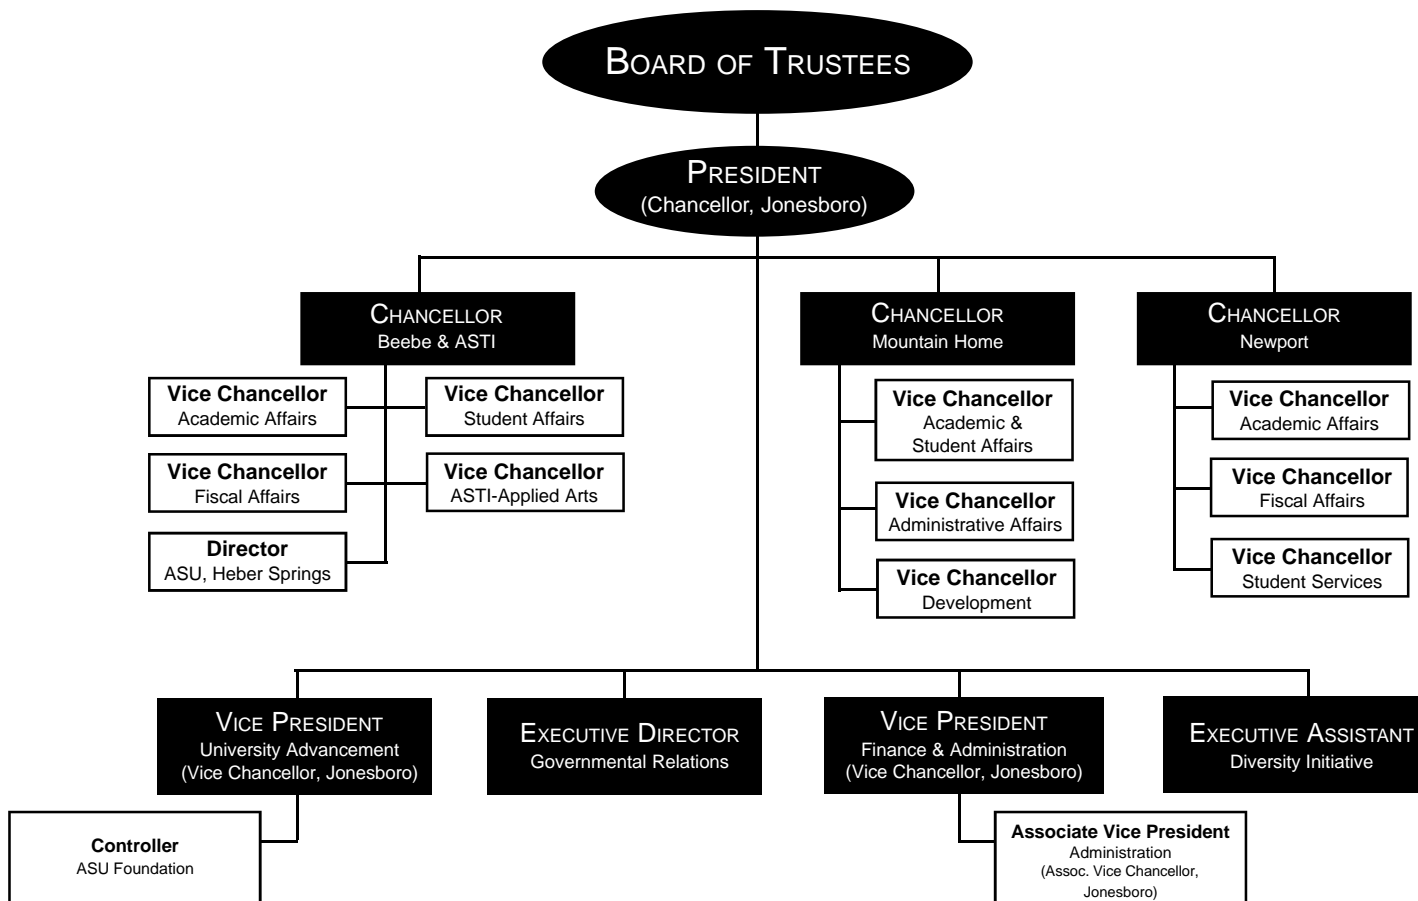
Board of Trustees

President
(Chancellor, Jonesboro)

Chancellor
Beebe & ASTI

Vice Chancellor
Academic Affairs

Vice Chancellor
Student Affairs

Vice Chancellor
Fiscal Affairs

Vice Chancellor
ASTI-Applied Arts

Director
ASU, Heber Springs

Chancellor
Mountain Home

Vice Chancellor
Academic & Student Affairs

Vice Chancellor
Administrative Affairs

Vice Chancellor
Development

Chancellor
Newport

Vice Chancellor
Academic Affairs

Vice Chancellor
Fiscal Affairs

Vice Chancellor
Student Services

Vice President
University Advancement
(Vice Chancellor, Jonesboro)

Controller
ASU Foundation

Executive Director
Governmental Relations

Vice President
Finance & Administration
(Vice Chancellor, Jonesboro)

Associate Vice President
Administration
(Assoc. Vice Chancellor, Jonesboro)

Executive Assistant
Diversity Initiative